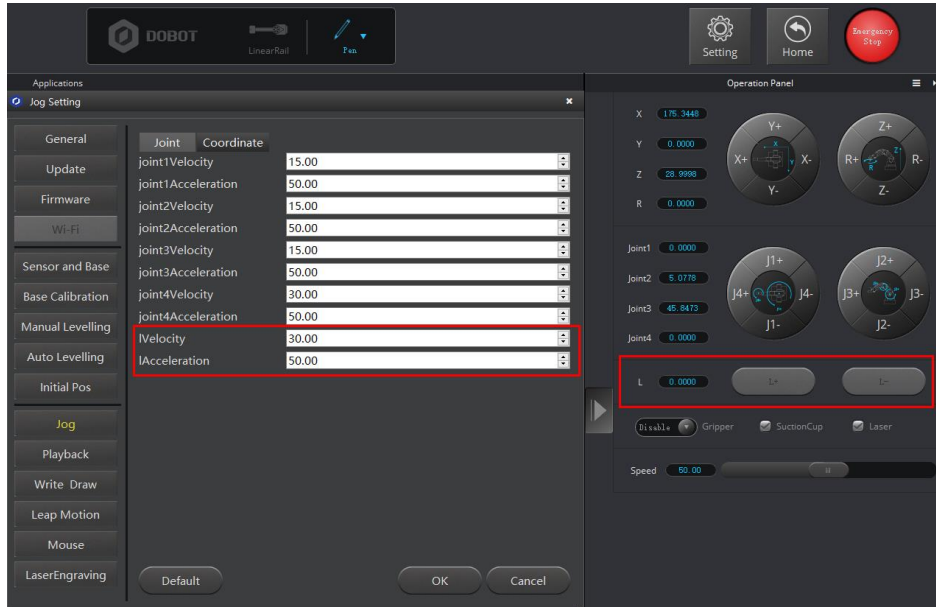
DOBOT LinearRail Pen

Setting Home Emergency Stop

Applications

Jog Setting

General
Update
Firmware
Wi-Fi
Sensor and Base
Base Calibration
Manual Levelling
Auto Levelling
Initial Pos
Jog
Playback
Write Draw
Leap Motion
Mouse
LaserEngraving

Joint Coordinate

| | |
|---|---|
| joint1Velocity | 15.00 |
| joint1Acceleration | 50.00 |
| joint2Velocity | 15.00 |
| joint2Acceleration | 50.00 |
| joint3Velocity | 15.00 |
| joint3Acceleration | 50.00 |
| joint4Velocity | 30.00 |
| joint4Acceleration | 50.00 |
| lVelocity | 30.00 |
| lAcceleration | 50.00 |

Default OK Cancel

Operation Panel

X 175.3448
Y 0.0000
Z 28.9998
R 0.0000

Y+ X+ X- Y- Z+ R+ R- Z-

Joint1 0.0000
Joint2 5.0778
Joint3 45.8473
Joint4 0.0000

J1+ J4+ J4- J1- J2+ J3+ J3- J2-

L 0.0000 L+ L-

Disable Gripper SuctionCup Laser

Speed 50.00